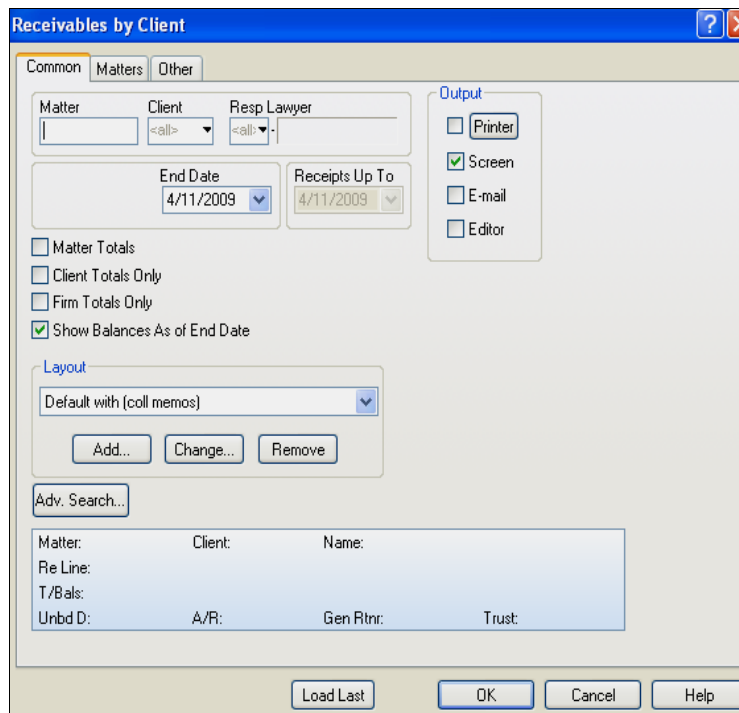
Receivables by Client

Common | Matters | Other

Matter

Client
<all>

Resp Lawyer
<all>

Output
Printer
Screen
E-mail
Editor

End Date
4/11/2009

Receipts Up To
4/11/2009

Matter Totals
Client Totals Only
Firm Totals Only
Show Balances As of End Date

Layout
Default with (coll memos)

Add...
Change...
Remove

Adv. Search...

Matter:
Client:
Name:
Re Line:
T/Bals:
Unbd D:
A/R:
Gen Rtnr:
Trust:

Load Last
OK
Cancel
Help